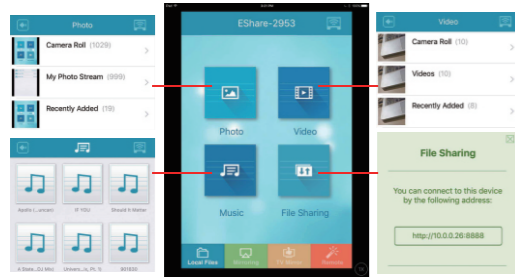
Photo

Camera Roll (1029)

My Photo Stream (999)

Recently Added (19)

Apollo I...ancan

IF YOU

Should It Matter

A State...DJ Mix

Univers...ic, Pt. 5

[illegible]

EShare-2953

Photo

Video

Music

File Sharing

Local Files

Mirroring

TV Mirror

Remote

Video

Camera Roll (10)

Videos (10)

Recently Added (8)

File Sharing

You can connect to this device by the following address:

http://10.0.0.26:8888